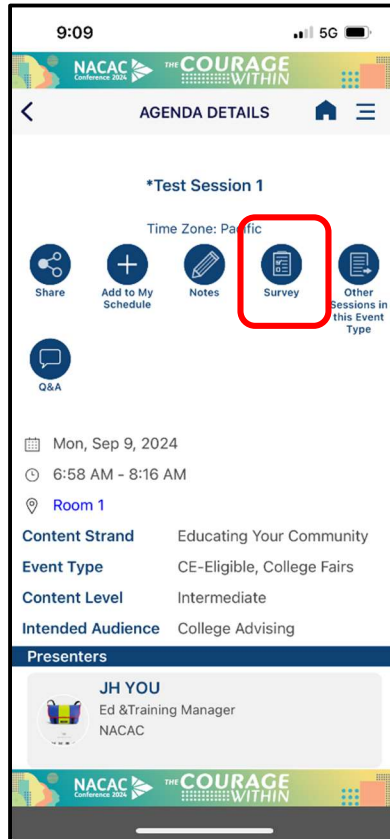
9:09

5G

NACAC Conference 2024 THE COURAGE WITHIN

AGENDA DETAILS

*Test Session 1

Time Zone: Pacific

Share

Add to My Schedule

Notes

Survey

Other Sessions in this Event Type

Q&A

Mon, Sep 9, 2024

6:58 AM - 8:16 AM

Room 1

| Content Strand | Educating Your Community |
|---|---|
| Event Type | CE-Eligible, College Fairs |
| Content Level | Intermediate |
| Intended Audience | College Advising |

Presenters

JH YOU
Ed &Training Manager
NACAC

NACAC Conference 2024 THE COURAGE WITHIN